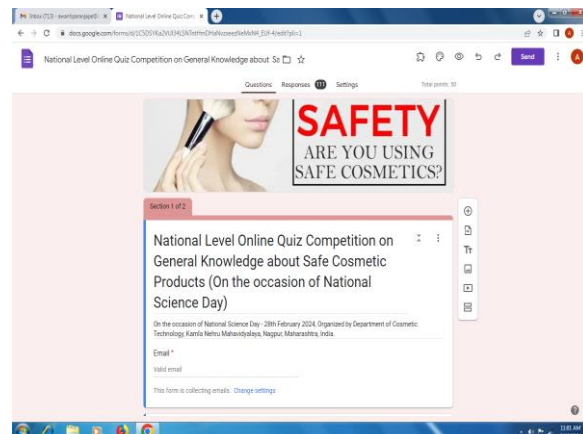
Inbox (713) - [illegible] | National Level Online Quiz Com

docs.google.com/forms/d/1C5DSYKa2VUIJHL3NTetHmDHaNvzeeeNeMvN4_EiF4/edit#pli=1

National Level Online Quiz Competition on General Knowledge about Sa

Send

Questions Responses 111 Settings

Total points: 50

SAFETY
ARE YOU USING SAFE COSMETICS?

Section 1 of 2

National Level Online Quiz Competition on General Knowledge about Safe Cosmetic Products (On the occasion of National Science Day)

On the occasion of National Science Day - 28th February 2024, Organized by Department of Cosmetic Technology, Kamla Nehru Mahavidyalaya, Nagpur, Maharashtra, India.

Email *

Valid email

This form is collecting emails. Change settings

11:01 AM